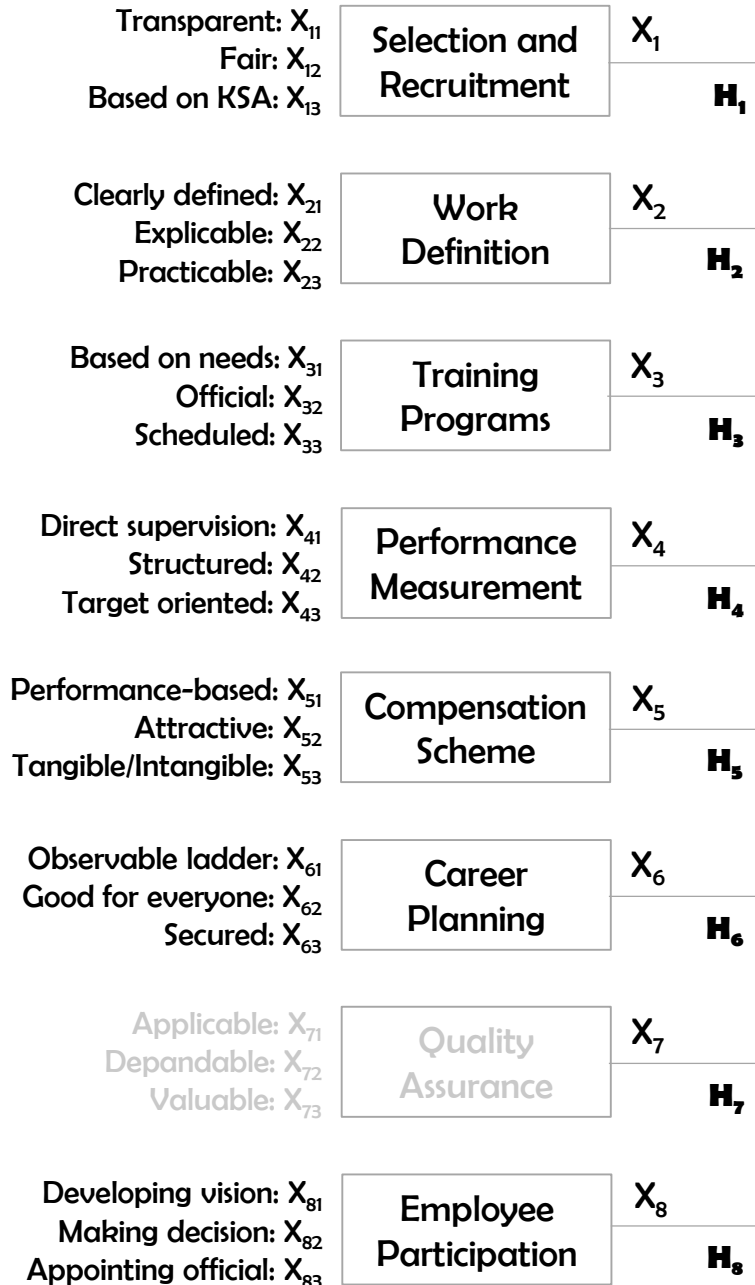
Transparent: $X_{11}$
Fair: $X_{12}$
Based on KSA: $X_{13}$

Selection and Recruitment

$X_1$

$H_1$

Clearly defined: $X_{21}$
Explicable: $X_{22}$
Practicable: $X_{23}$

Work Definition

$X_2$

$H_2$

Based on needs: $X_{31}$
Official: $X_{32}$
Scheduled: $X_{33}$

Training Programs

$X_3$

$H_3$

Direct supervision: $X_{41}$
Structured: $X_{42}$
Target oriented: $X_{43}$

Performance Measurement

$X_4$

$H_4$

Performance-based: $X_{51}$
Attractive: $X_{52}$
Tangible/Intangible: $X_{53}$

Compensation Scheme

$X_5$

$H_5$

Observable ladder: $X_{61}$
Good for everyone: $X_{62}$
Secured: $X_{63}$

Career Planning

$X_6$

$H_6$

Applicable: $X_{71}$
Depandable: $X_{72}$
Valuable: $X_{73}$

Quality Assurance

$X_7$

$H_7$

Developing vision: $X_{81}$
Making decision: $X_{82}$
Appointing official: $X_{83}$

Employee Participation

$X_8$

$H_8$